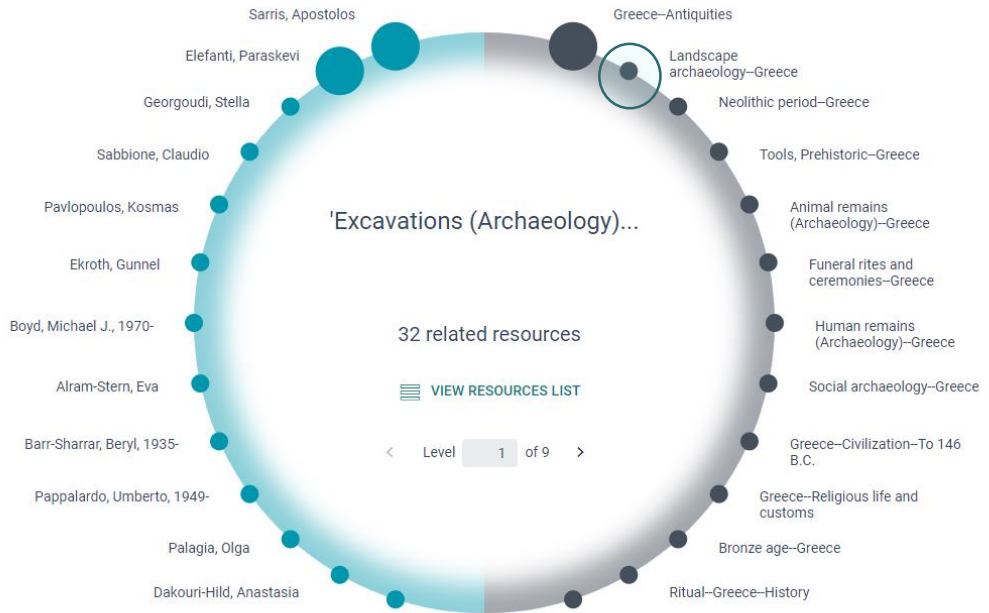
Sarris, Apostolos

Elefanti, Paraskevi

Georgoudi, Stella

Sabbione, Claudio

Pavlopoulos, Kosmas

Ekroth, Gunnel

Boyd, Michael J., 1970-

Alram-Stern, Eva

Barr-Sharrar, Beryl, 1935-

Pappalardo, Umberto, 1949-

Palagia, Olga

Dakouri-Hild, Anastasia

Greece--Antiquities

Landscape archaeology--Greece

Neolithic period--Greece

Tools, Prehistoric--Greece

Animal remains (Archaeology)--Greece

Funeral rites and ceremonies--Greece

Human remains (Archaeology)--Greece

Social archaeology--Greece

Greece--Civilization--To 146 B.C.

Greece--Religious life and customs

Bronze age--Greece

Ritual--Greece--History

'Excavations (Archaeology)...

32 related resources

VIEW RESOURCES LIST

< Level 1 of 9 >